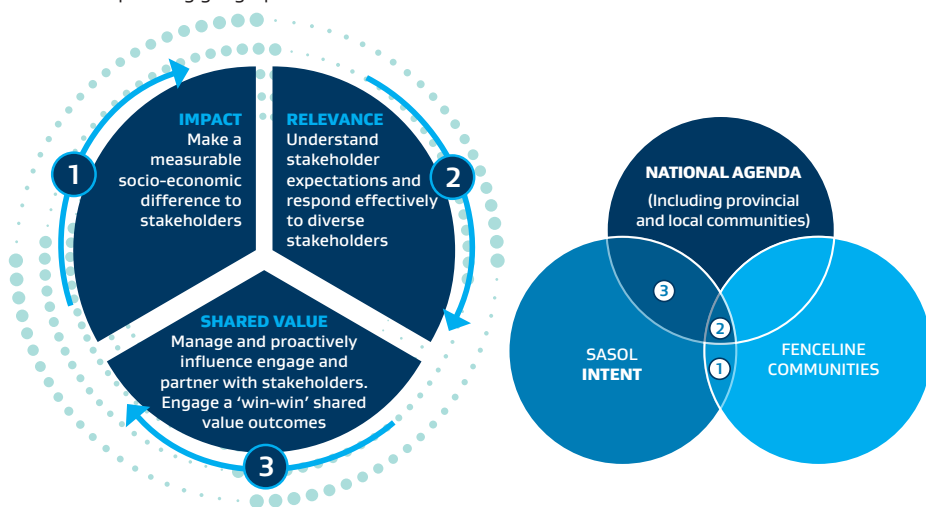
IMPACT
Make a measurable socio-economic difference to stakeholders

RELEVANCE
Understand stakeholder expectations and respond effectively to diverse stakeholders

SHARED VALUE
Manage and proactively influence engage and partner with stakeholders. Engage a 'win-win' shared value outcomes

1

2

3

NATIONAL AGENDA
(Including provincial and local communities)

SASOL
INTENT

FENCELINE
COMMUNITIES

3

2

1